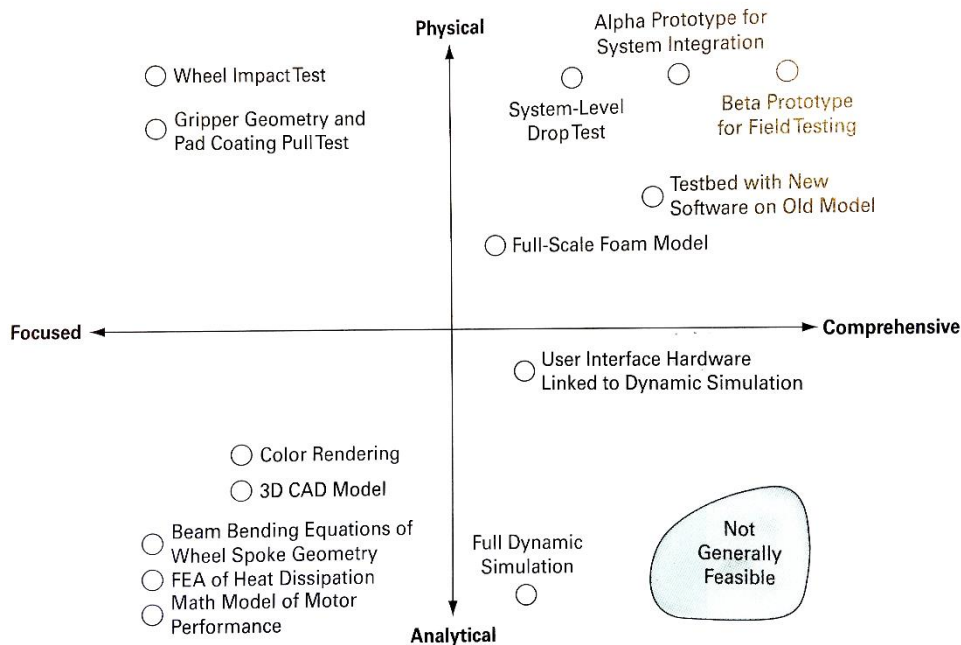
Physical

Alpha Prototype for System Integration

Wheel Impact Test

Gripper Geometry and Pad Coating Pull Test

System-Level Drop Test

Beta Prototype for Field Testing

Testbed with New Software on Old Model

Full-Scale Foam Model

Focused

Comprehensive

User Interface Hardware Linked to Dynamic Simulation

Color Rendering

3D CAD Model

Beam Bending Equations of Wheel Spoke Geometry

FEA of Heat Dissipation

Math Model of Motor Performance

Full Dynamic Simulation

Not Generally Feasible

Analytical